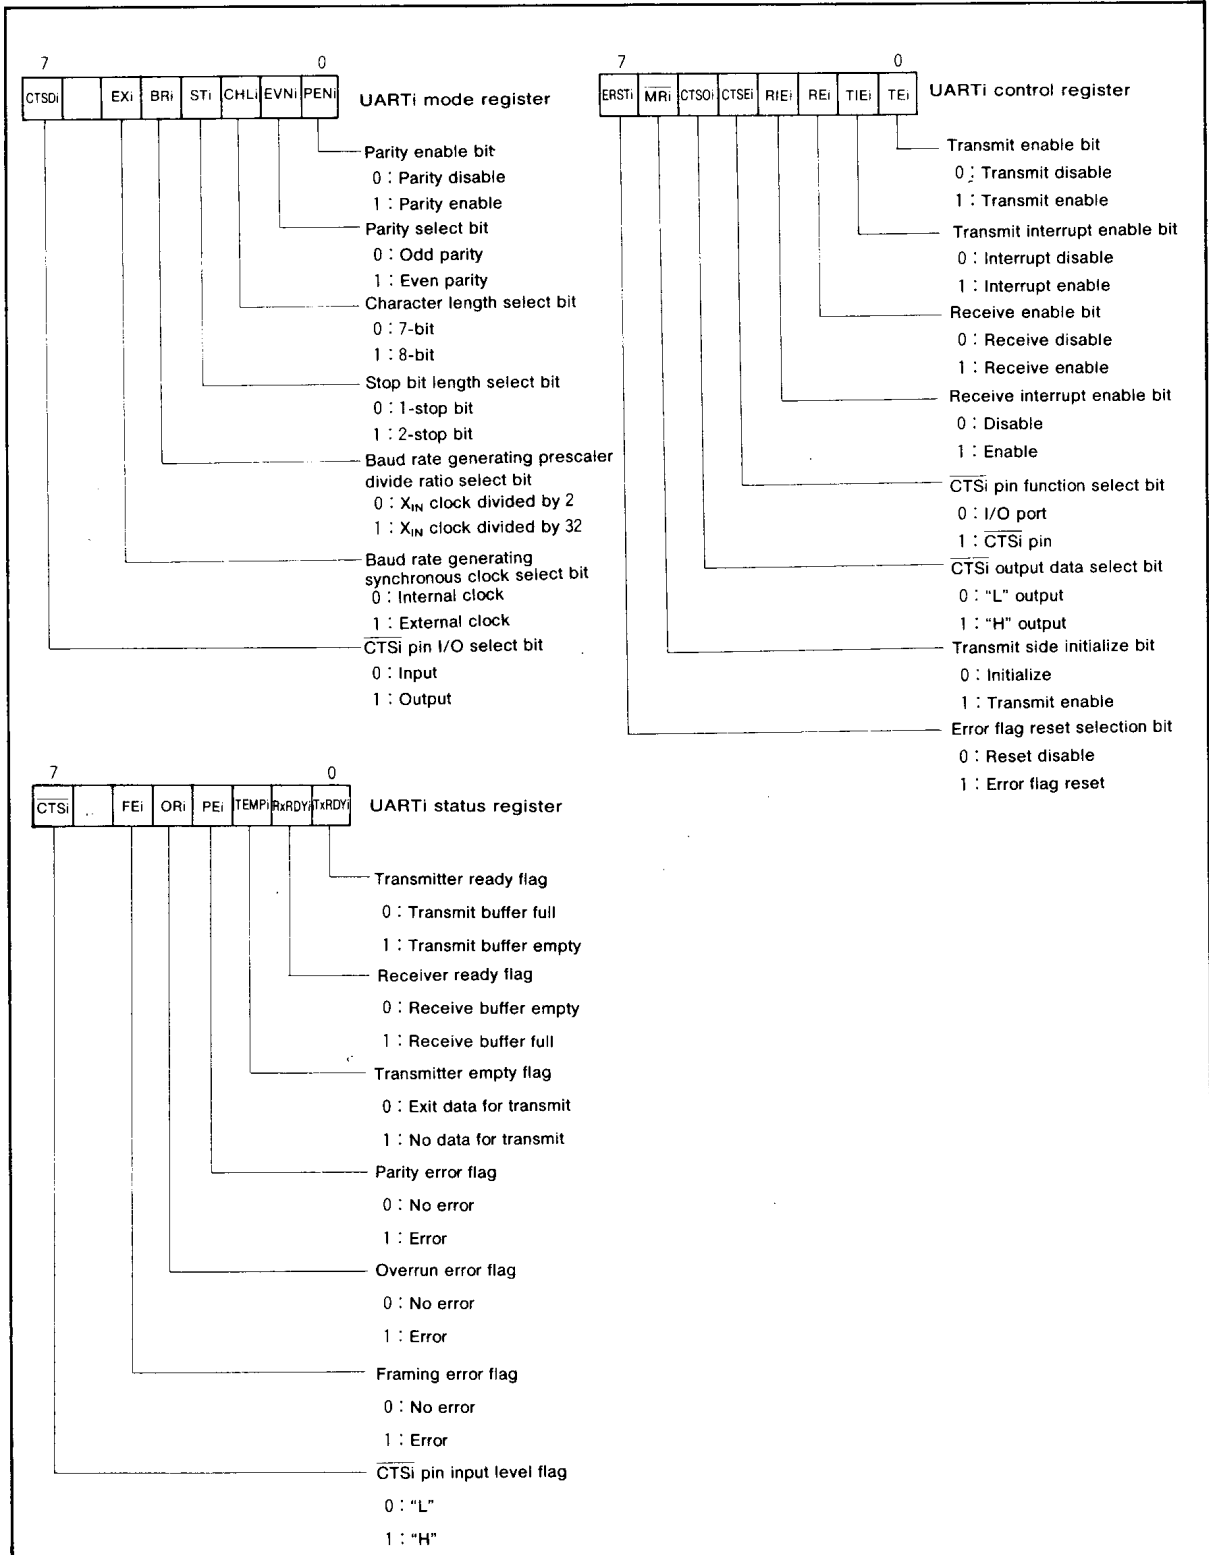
7 0

| CTSDi | | EXi | BRi | STi | CHLi | EVNi | PENi |
|---|---|---|---|---|---|---|---|

UARTi mode register

Parity enable bit
0 : Parity disable
1 : Parity enable

Parity select bit
0 : Odd parity
1 : Even parity

Character length select bit
0 : 7-bit
1 : 8-bit

Stop bit length select bit
0 : 1-stop bit
1 : 2-stop bit

Baud rate generating prescaler divide ratio select bit
0 : $X_{IN}$ clock divided by 2
1 : $X_{IN}$ clock divided by 32

Baud rate generating synchronous clock select bit
0 : Internal clock
1 : External clock

$\overline{CTSi}$ pin I/O select bit
0 : Input
1 : Output

7 0

| ERSTi | $\overline{MRi}$ | CTSOi | CTSEi | RIEi | REi | TIEi | TEi |
|---|---|---|---|---|---|---|---|

UARTi control register

Transmit enable bit
0 : Transmit disable
1 : Transmit enable

Transmit interrupt enable bit
0 : Interrupt disable
1 : Interrupt enable

Receive enable bit
0 : Receive disable
1 : Receive enable

Receive interrupt enable bit
0 : Disable
1 : Enable

$\overline{CTSi}$ pin function select bit
0 : I/O port
1 : $\overline{CTSi}$ pin

$\overline{CTSi}$ output data select bit
0 : "L" output
1 : "H" output

Transmit side initialize bit
0 : Initialize
1 : Transmit enable

Error flag reset selection bit
0 : Reset disable
1 : Error flag reset

7 0

| $\overline{CTSi}$ | | FEi | ORi | PEi | TEMPi | RxRDYi | TxRDYi |
|---|---|---|---|---|---|---|---|

UARTi status register

Transmitter ready flag
0 : Transmit buffer full
1 : Transmit buffer empty

Receiver ready flag
0 : Receive buffer empty
1 : Receive buffer full

Transmitter empty flag
0 : Exit data for transmit
1 : No data for transmit

Parity error flag
0 : No error
1 : Error

Overrun error flag
0 : No error
1 : Error

Framing error flag
0 : No error
1 : Error

$\overline{CTSi}$ pin input level flag
0 : "L"
1 : "H"